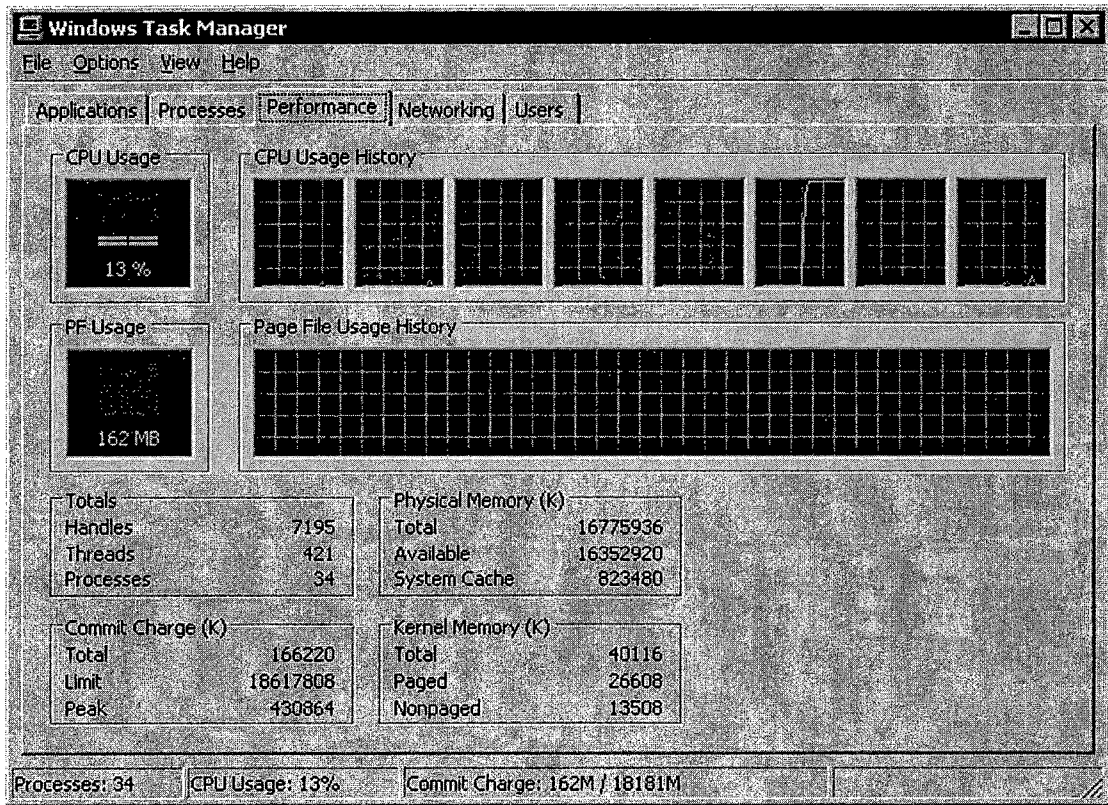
Windows Task Manager

File Options View Help

Applications | Processes | Performance | Networking | Users

CPU Usage
13 %

CPU Usage History

PF Usage
162 MB

Page File Usage History

| Totals | |
|---|---|
| Handles | 7195 |
| Threads | 421 |
| Processes | 34 |

| Physical Memory (K) | |
|---|---|
| Total | 16775936 |
| Available | 16352920 |
| System Cache | 823480 |

| Commit Charge (K) | |
|---|---|
| Total | 166220 |
| Limit | 18617808 |
| Peak | 430864 |

| Kernel Memory (K) | |
|---|---|
| Total | 40116 |
| Paged | 26608 |
| Nonpaged | 13508 |

Processes: 34 CPU Usage: 13% Commit Charge: 162M / 18181M